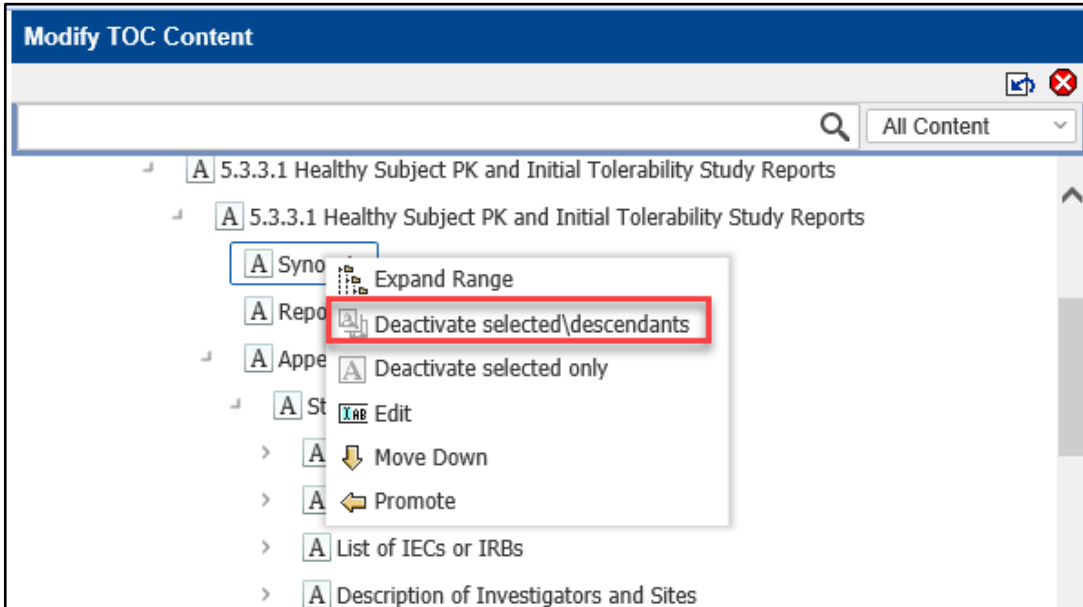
Modify TOC Content

All Content

A 5.3.3.1 Healthy Subject PK and Initial Tolerability Study Reports

A 5.3.3.1 Healthy Subject PK and Initial Tolerability Study Reports

A Syno

A Repo

A Appe

A St

A

A

A List of IECs or IRBs

A Description of Investigators and Sites

Expand Range

Deactivate selected\descendants

Deactivate selected only

Edit

Move Down

Promote